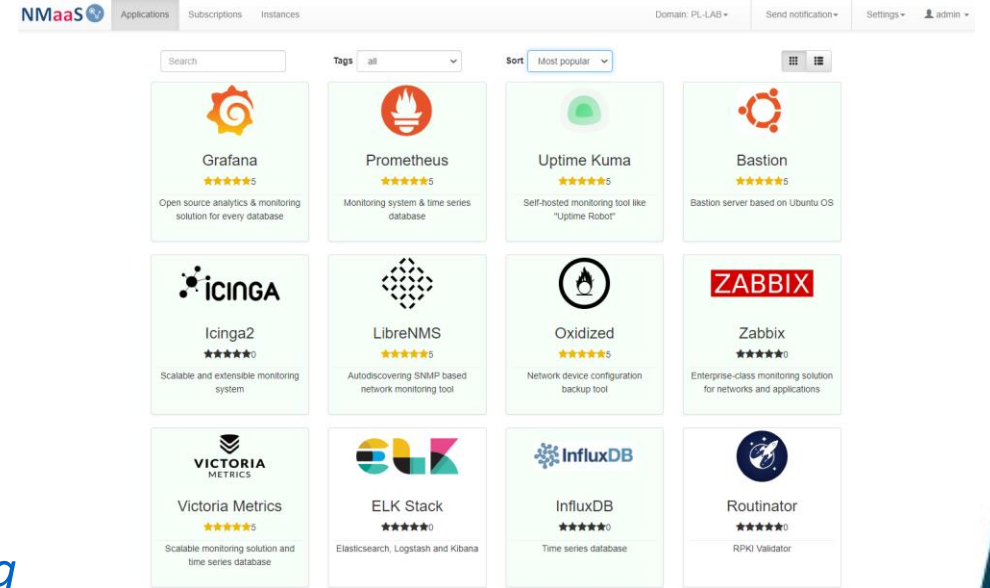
NMaaS Applications Subscriptions Instances Domain: PL-LAB ▾ Send notification ▾ Settings ▾ admin ▾

Search Tags all Sort Most popular

Grafana
★★★★★5
Open source analytics & monitoring solution for every database

Prometheus
★★★★★5
Monitoring system & time series database

Uptime Kuma
★★★★★5
Self-hosted monitoring tool like "Uptime Robot"

Bastion
★★★★★5
Bastion server based on Ubuntu OS

ICINGA
Icinga2
★★★★★0
Scalable and extensible monitoring system

LibreNMS
★★★★★5
Autodiscovering SNMP based network monitoring tool

Oxidized
★★★★★5
Network device configuration backup tool

ZABBIX
Zabbix
★★★★★0
Enterprise-class monitoring solution for networks and applications

VICTORIA METRICS
Victoria Metrics
★★★★★5
Scalable monitoring solution and time series database

ELK Stack
★★★★★0
Elasticsearch, Logstash and Kibana

InfluxDB
InfluxDB
★★★★★0
Time series database

Routinator
★★★★★0
RPKI Validator

g